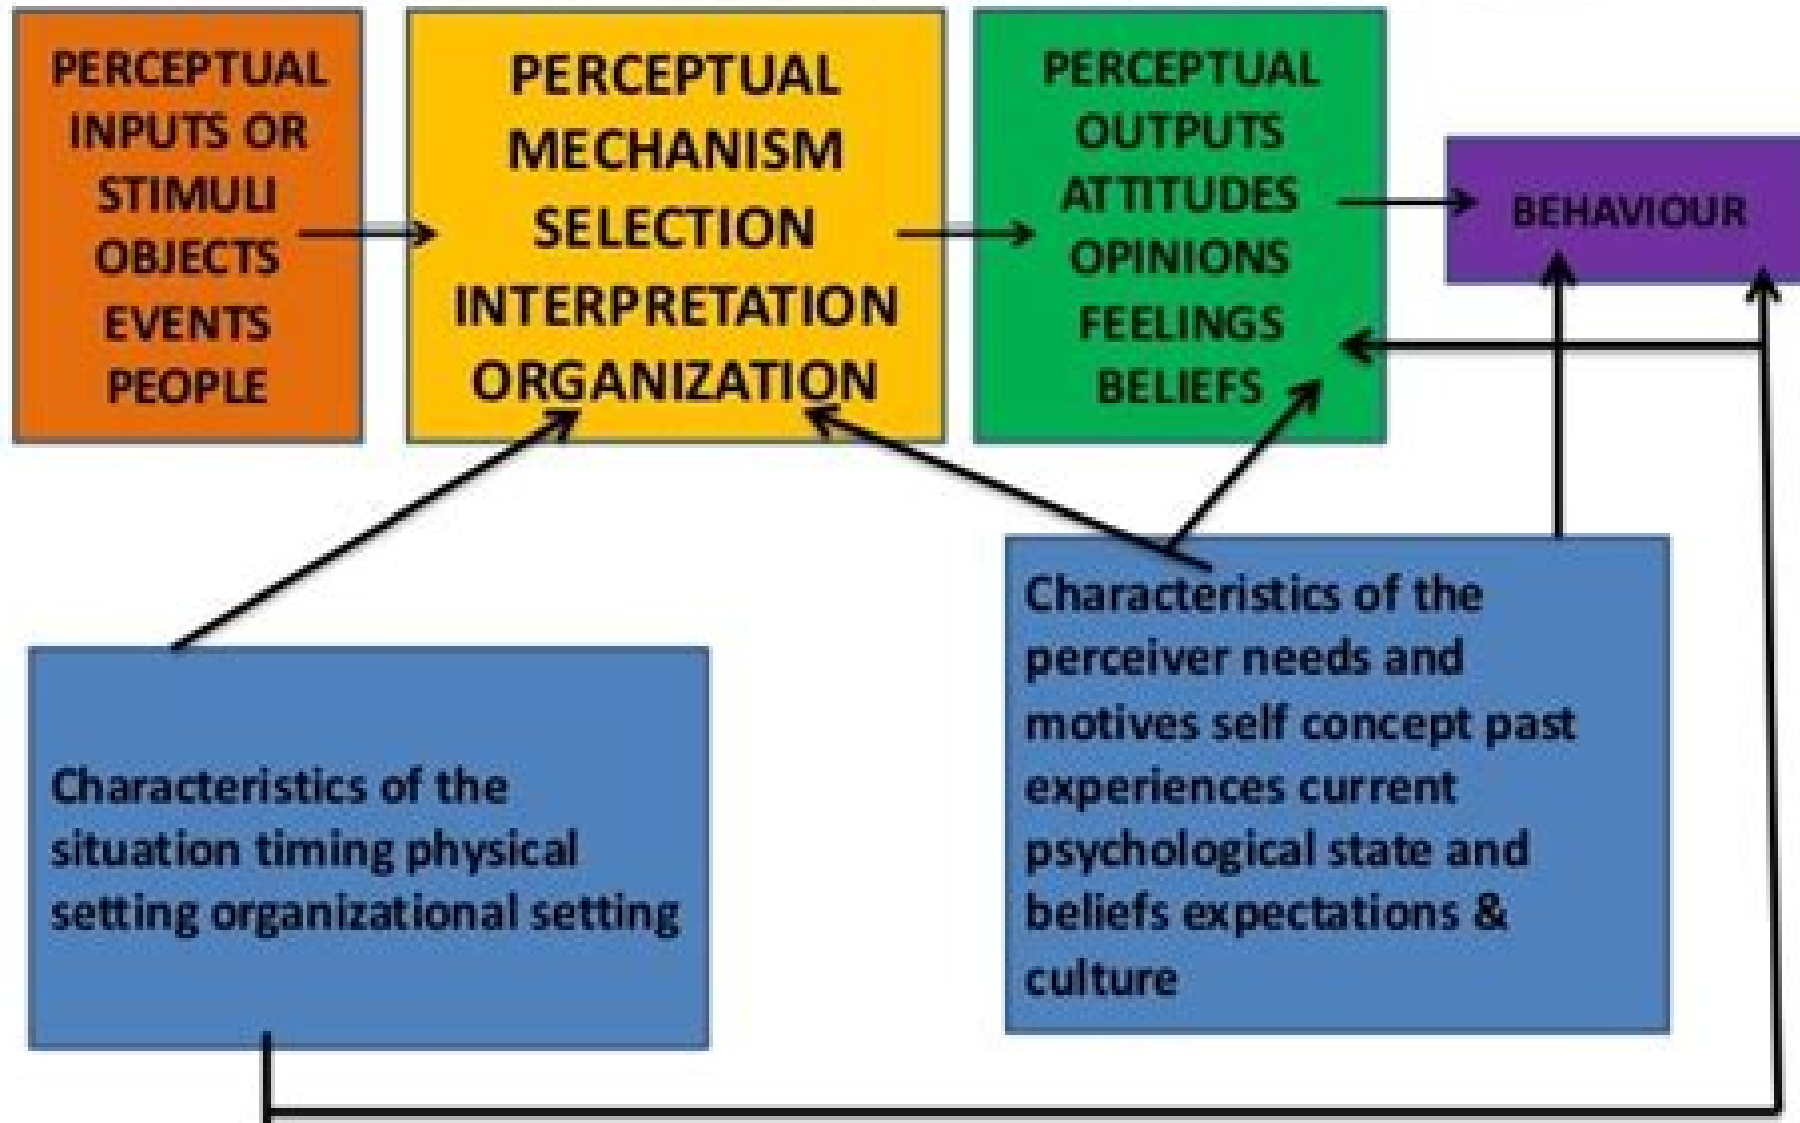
PERCEPTUAL INPUTS OR STIMULI OBJECTS EVENTS PEOPLE

PERCEPTUAL MECHANISM SELECTION INTERPRETATION ORGANIZATION

PERCEPTUAL OUTPUTS ATTITUDES OPINIONS FEELINGS BELIEFS

BEHAVIOUR

Characteristics of the perceiver needs and motives self concept past experiences current psychological state and beliefs expectations & culture

Characteristics of the situation timing physical setting organizational setting